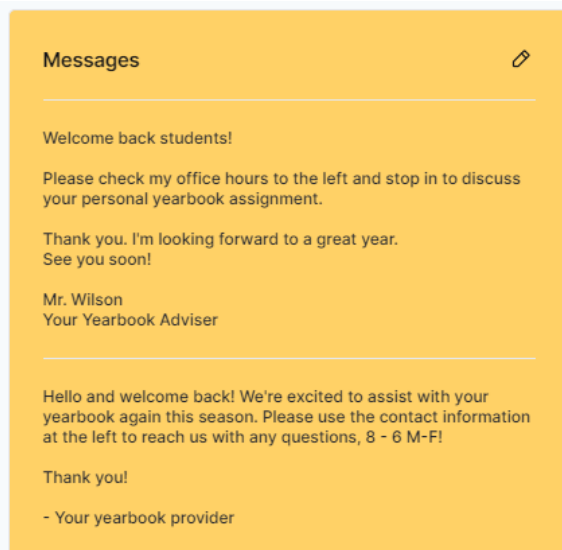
Messages

Welcome back students!

Please check my office hours to the left and stop in to discuss your personal yearbook assignment.

Thank you. I'm looking forward to a great year.
See you soon!

Mr. Wilson
Your Yearbook Adviser

Hello and welcome back! We're excited to assist with your yearbook again this season. Please use the contact information at the left to reach us with any questions, 8 - 6 M-F!

Thank you!

- Your yearbook provider